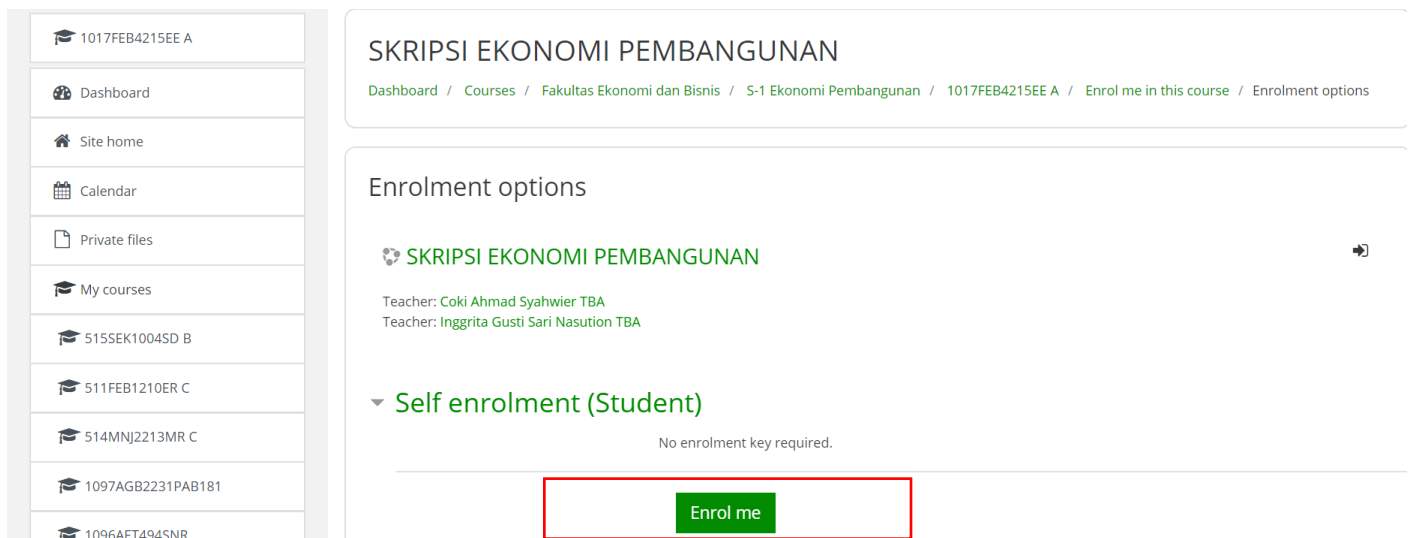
1017FEB4215EE A

Dashboard

Site home

Calendar

Private files

My courses

515SEK1004SD B

511FEB1210ER C

514MNJ2213MR C

1097AGB2231PAB181

1096AFT494SNR

SKRIPSI EKONOMI PEMBANGUNAN

Dashboard / Courses / Fakultas Ekonomi dan Bisnis / S-1 Ekonomi Pembangunan / 1017FEB4215EE A / Enrol me in this course / Enrolment options

Enrolment options

SKRIPSI EKONOMI PEMBANGUNAN

Teacher: Coki Ahmad Syahwier TBA
Teacher: Inggrita Gusti Sari Nasution TBA

Self enrolment (Student)

No enrolment key required.

Enrol me